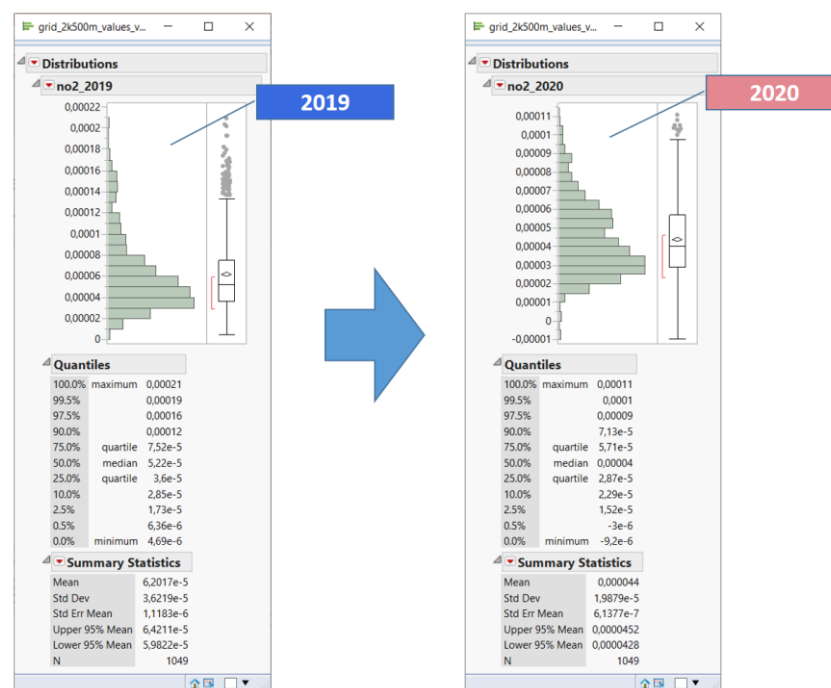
grid_2k500m_values_v...

Distributions

no2_2019

2019

0,00022
0,0002
0,00018
0,00016
0,00014
0,00012
0,0001
0,00008
0,00006
0,00004
0,00002
0

Quantiles

| | | |
|---|---|---|
| 100.0% | maximum | 0,00021 |
| 99.5% | | 0,00019 |
| 97.5% | | 0,00016 |
| 90.0% | | 0,00012 |
| 75.0% | quartile | 7,52e-5 |
| 50.0% | median | 5,22e-5 |
| 25.0% | quartile | 3,6e-5 |
| 10.0% | | 2,85e-5 |
| 2.5% | | 1,73e-5 |
| 0.5% | | 6,36e-6 |
| 0.0% | minimum | 4,69e-6 |

Summary Statistics

| | |
|---|---|
| Mean | 6,2017e-5 |
| Std Dev | 3,6219e-5 |
| Std Err Mean | 1,1183e-6 |
| Upper 95% Mean | 6,4211e-5 |
| Lower 95% Mean | 5,9822e-5 |
| N | 1049 |

grid_2k500m_values_v...

Distributions

no2_2020

2020

0,00011
0,0001
0,00009
0,00008
0,00007
0,00006
0,00005
0,00004
0,00003
0,00002
0,00001
0
-0,00001

Quantiles

| | | |
|---|---|---|
| 100.0% | maximum | 0,00011 |
| 99.5% | | 0,0001 |
| 97.5% | | 0,00009 |
| 90.0% | | 7,13e-5 |
| 75.0% | quartile | 5,71e-5 |
| 50.0% | median | 0,00004 |
| 25.0% | quartile | 2,87e-5 |
| 10.0% | | 2,29e-5 |
| 2.5% | | 1,52e-5 |
| 0.5% | | -3e-6 |
| 0.0% | minimum | -9,2e-6 |

Summary Statistics

| | |
|---|---|
| Mean | 0,000044 |
| Std Dev | 1,9879e-5 |
| Std Err Mean | 6,1377e-7 |
| Upper 95% Mean | 0,0000452 |
| Lower 95% Mean | 0,0000428 |
| N | 1049 |